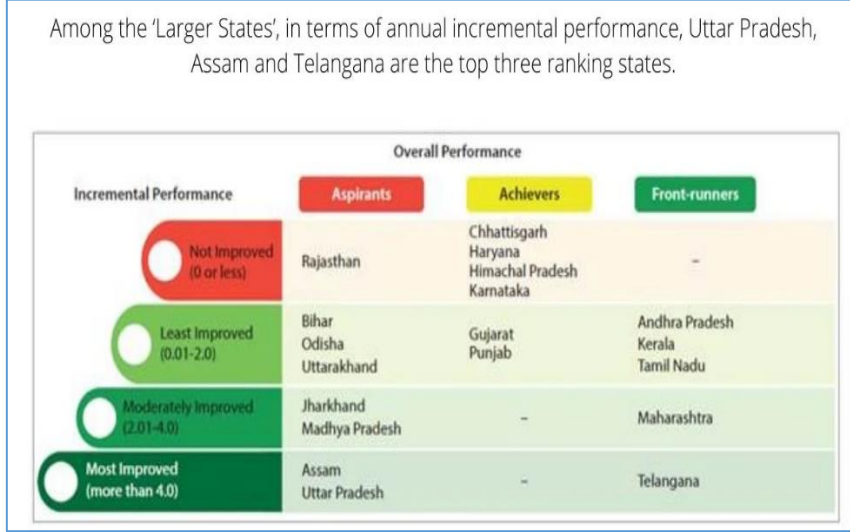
Among the 'Larger States', in terms of annual incremental performance, Uttar Pradesh, Assam and Telangana are the top three ranking states.

Overall Performance

| Incremental Performance | Aspirants | Achievers | Front-runners |
|---|---|---|---|
| Not Improved (0 or less) | Rajasthan | Chhattisgarh Haryana Himachal Pradesh Karnataka | - |
| Least Improved (0.01-2.0) | Bihar Odisha Uttarakhand | Gujarat Punjab | Andhra Pradesh Kerala Tamil Nadu |
| Moderately Improved (2.01-4.0) | Jharkhand Madhya Pradesh | - | Maharashtra |
| Most Improved (more than 4.0) | Assam Uttar Pradesh | - | Telangana |